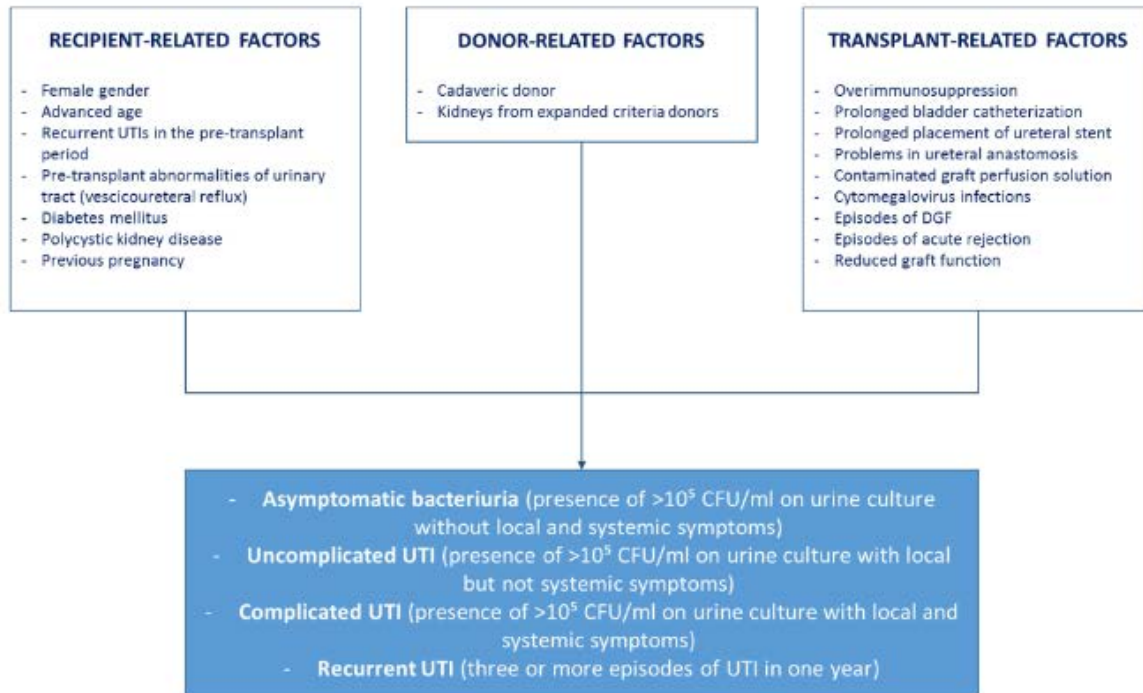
RECIPIENT-RELATED FACTORS

- Female gender
- Advanced age
- Recurrent UTIs in the pre-transplant period
- Pre-transplant abnormalities of urinary tract (vescicoureteral reflux)
- Diabetes mellitus
- Polycystic kidney disease
- Previous pregnancy

DONOR-RELATED FACTORS

- Cadaveric donor
- Kidneys from expanded criteria donors

TRANSPLANT-RELATED FACTORS

- Overimmunosuppression
- Prolonged bladder catheterization
- Prolonged placement of ureteral stent
- Problems in ureteral anastomosis
- Contaminated graft perfusion solution
- Cytomegalovirus infections
- Episodes of DGF
- Episodes of acute rejection
- Reduced graft function

- **Asymptomatic bacteriuria** (presence of >$10^5$ CFU/ml on urine culture without local and systemic symptoms)
- **Uncomplicated UTI** (presence of >$10^5$ CFU/ml on urine culture with local but not systemic symptoms)
- **Complicated UTI** (presence of >$10^5$ CFU/ml on urine culture with local and systemic symptoms)
- **Recurrent UTI** (three or more episodes of UTI in one year)